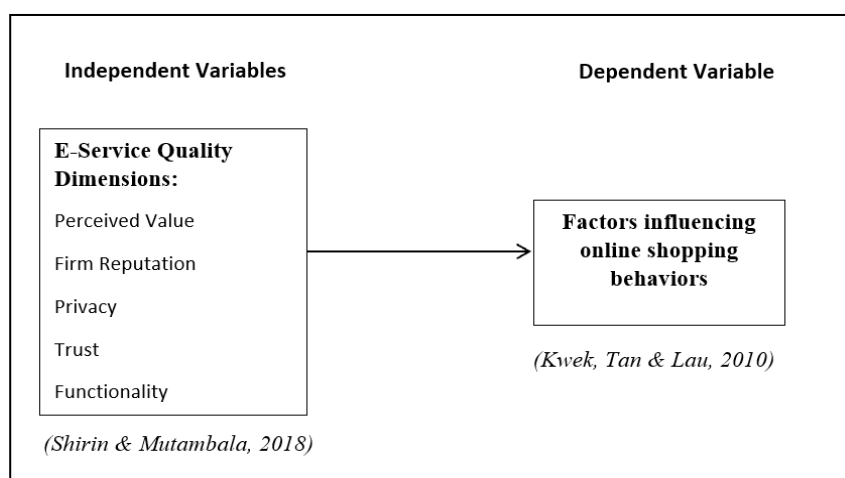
Independent Variables

Dependent Variable

E-Service Quality Dimensions:

Perceived Value

Firm Reputation

Privacy

Trust

Functionality

(Shirin & Mutambala, 2018)

Factors influencing online shopping behaviors

(Kwek, Tan & Lau, 2010)